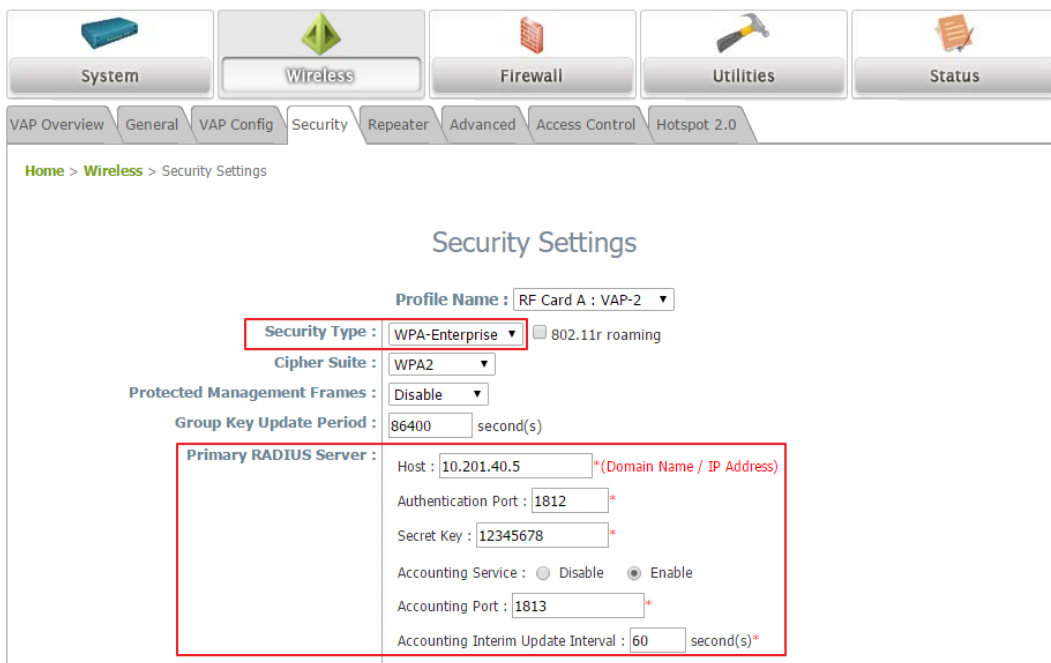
System | Wireless | Firewall | Utilities | Status

VAP Overview | General | VAP Config | Security | Repeater | Advanced | Access Control | Hotspot 2.0

Home > Wireless > Security Settings

Security Settings

Profile Name : RF Card A : VAP-2

Security Type : WPA-Enterprise 802.11r roaming

Cipher Suite : WPA2

Protected Management Frames : Disable

Group Key Update Period : 86400 second(s)

Primary RADIUS Server :

Host : 10.201.40.5 *(Domain Name / IP Address)

Authentication Port : 1812 *

Secret Key : 12345678 *

Accounting Service : Disable Enable

Accounting Port : 1813 *

Accounting Interim Update Interval : 60 second(s)*